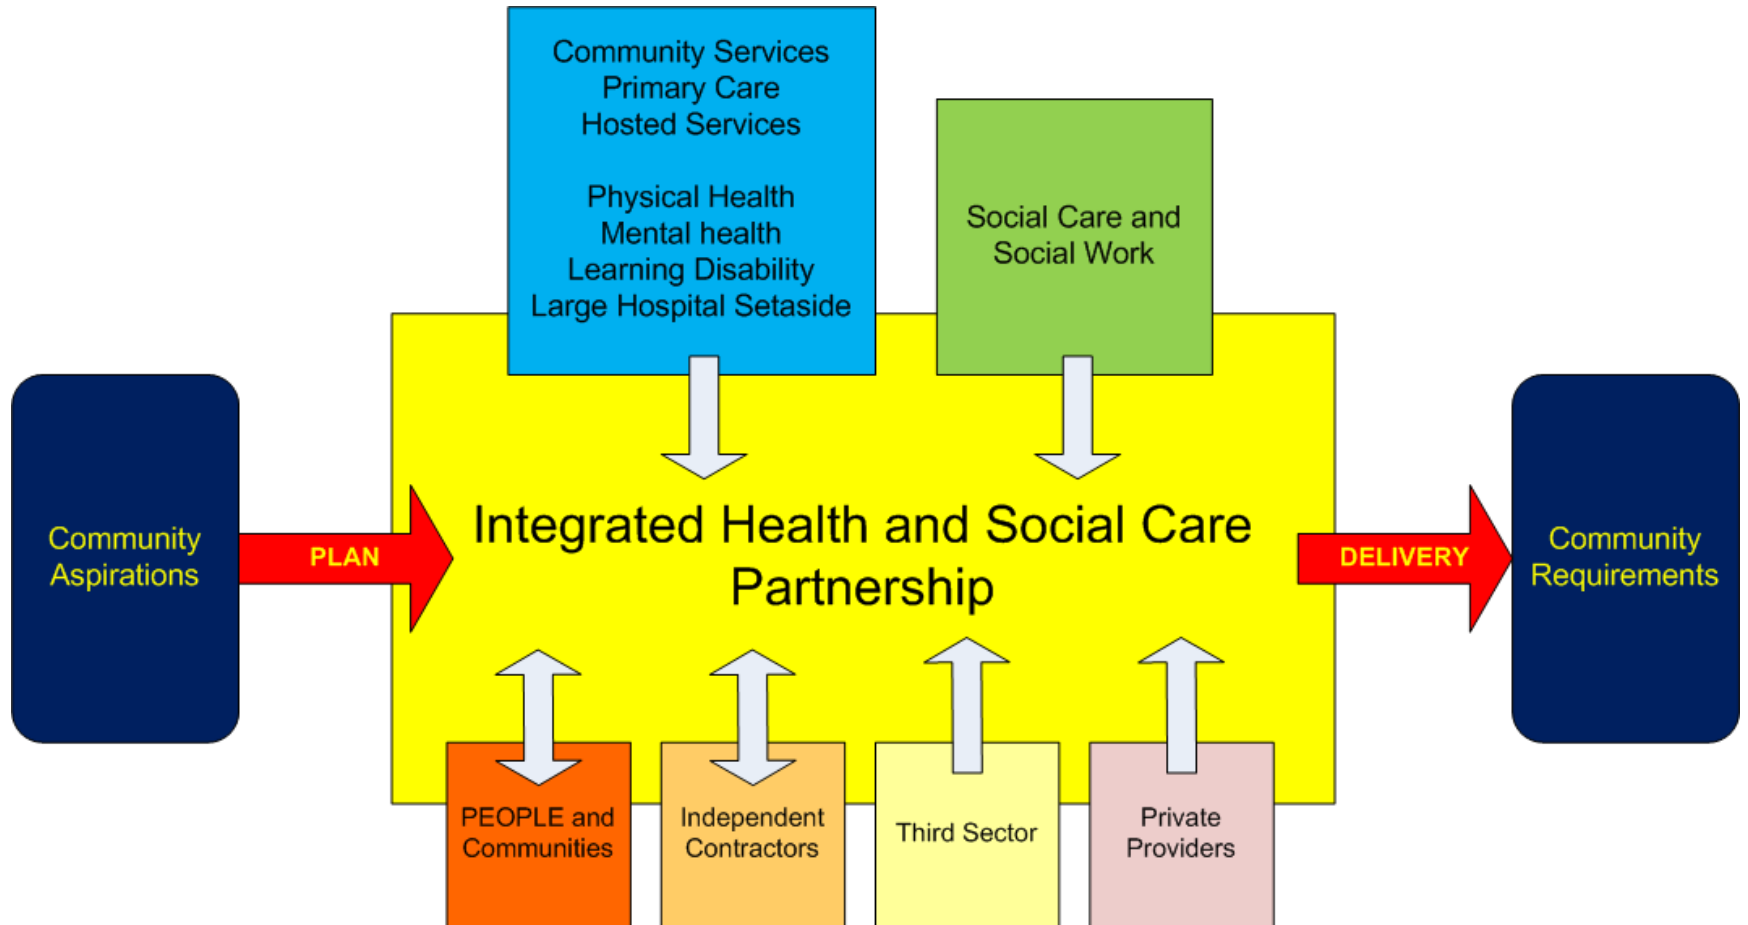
Community Services
Primary Care
Hosted Services

Physical Health
Mental health
Learning Disability
Large Hospital Setaside

Social Care and Social Work

Community Aspirations

PLAN

Integrated Health and Social Care Partnership

DELIVERY

Community Requirements

PEOPLE and Communities

Independent Contractors

Third Sector

Private Providers